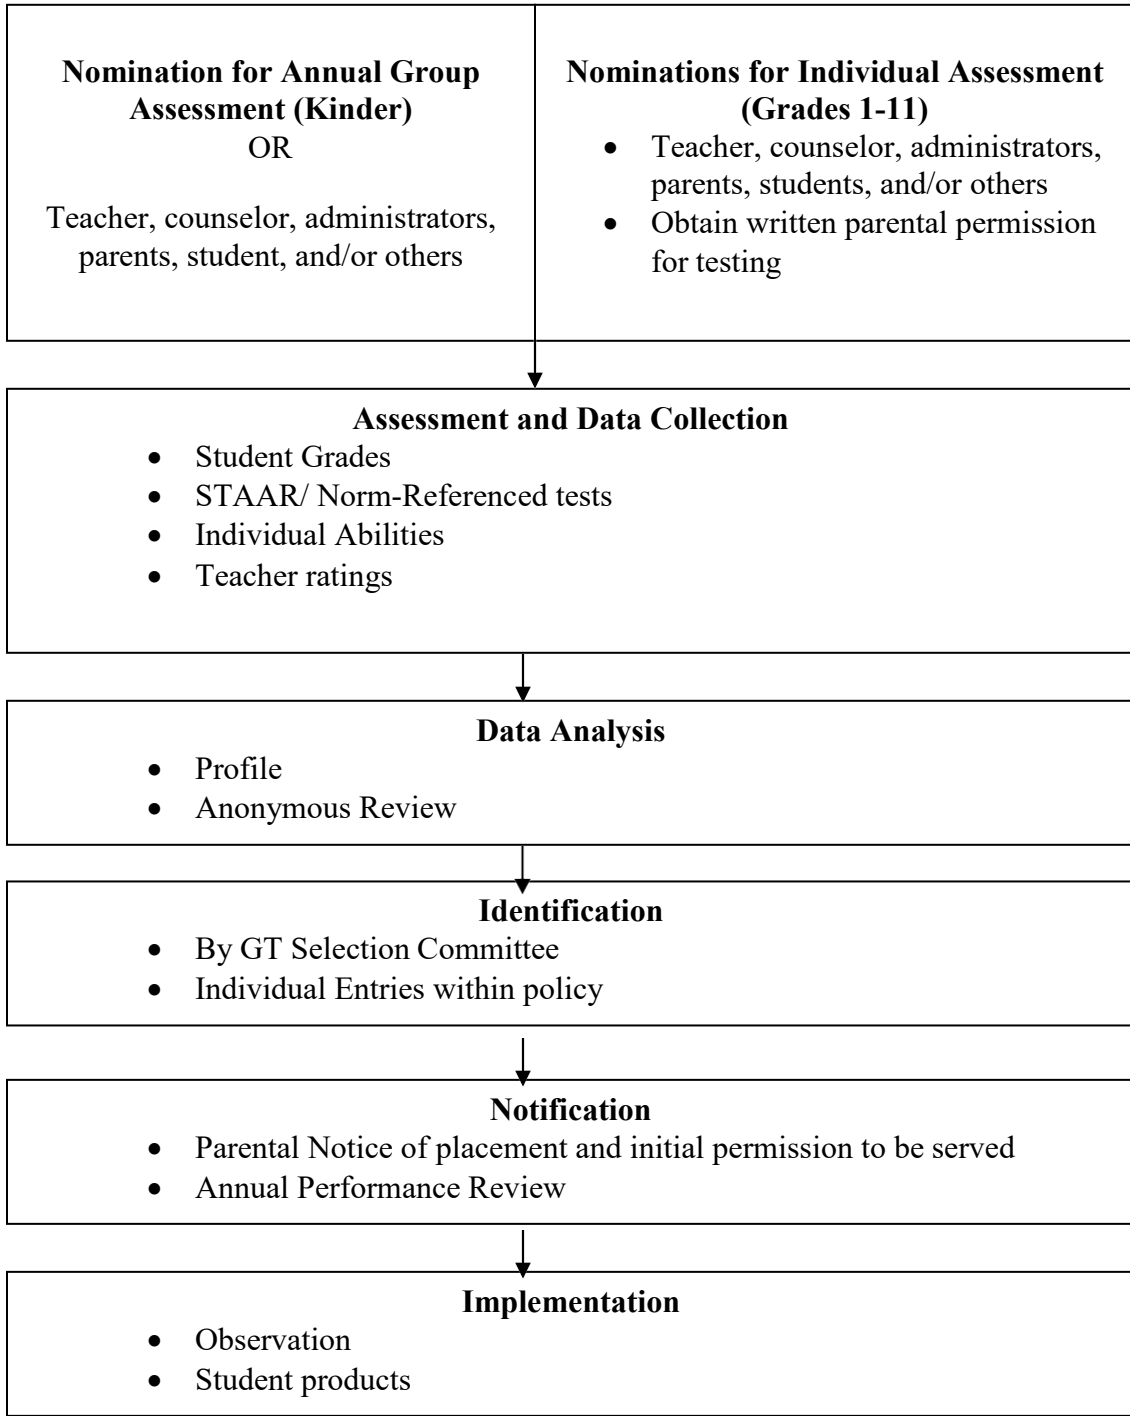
**Nomination for Annual Group Assessment (Kinder)**
OR

Teacher, counselor, administrators, parents, student, and/or others

**Nominations for Individual Assessment (Grades 1-11)**
- Teacher, counselor, administrators, parents, students, and/or others
- Obtain written parental permission for testing

**Assessment and Data Collection**
- Student Grades
- STAAR/ Norm-Referenced tests
- Individual Abilities
- Teacher ratings

**Data Analysis**
- Profile
- Anonymous Review

**Identification**
- By GT Selection Committee
- Individual Entries within policy

**Notification**
- Parental Notice of placement and initial permission to be served
- Annual Performance Review

**Implementation**
- Observation
- Student products